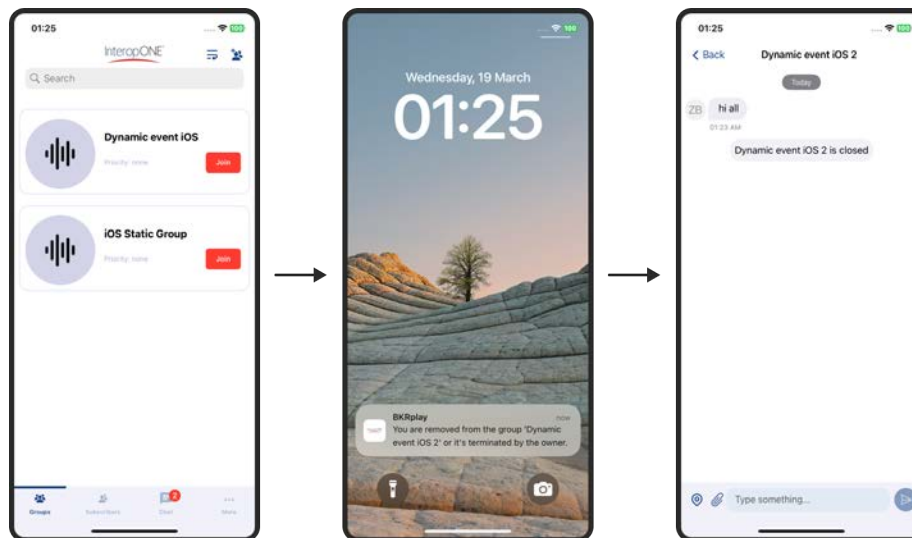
01:25
100
InteropONE
Search
Dynamic event iOS
Priority: none
Join
iOS Static Group
Priority: none
Join
Groups
Subscribers
2
Chat
More

100
Wednesday, 19 March
01:25
BKRplay
now
You are removed from the group 'Dynamic event iOS 2' or it's terminated by the owner.

01:25
100
Back
Dynamic event iOS 2
Today
ZB
hi all
01:23 AM
Dynamic event iOS 2 is closed
Type something...